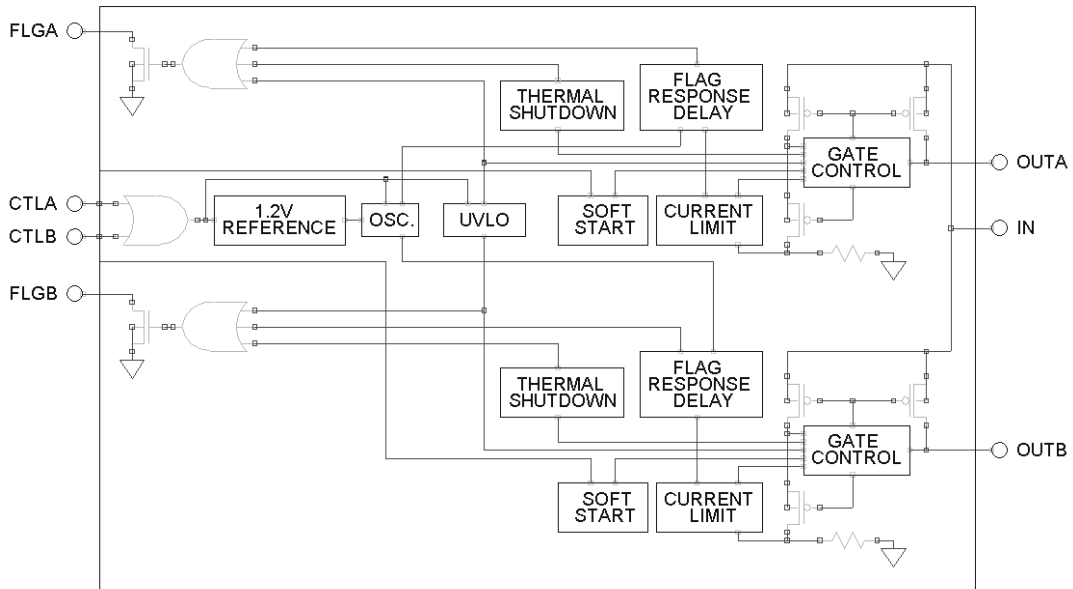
FLGA

THERMAL SHUTDOWN

FLAG RESPONSE DELAY

GATE CONTROL

OUTA

CTLA

CTLB

1.2V REFERENCE

OSC.

UVLO

SOFT START

CURRENT LIMIT

IN

FLGB

THERMAL SHUTDOWN

FLAG RESPONSE DELAY

GATE CONTROL

OUTB

SOFT START

CURRENT LIMIT